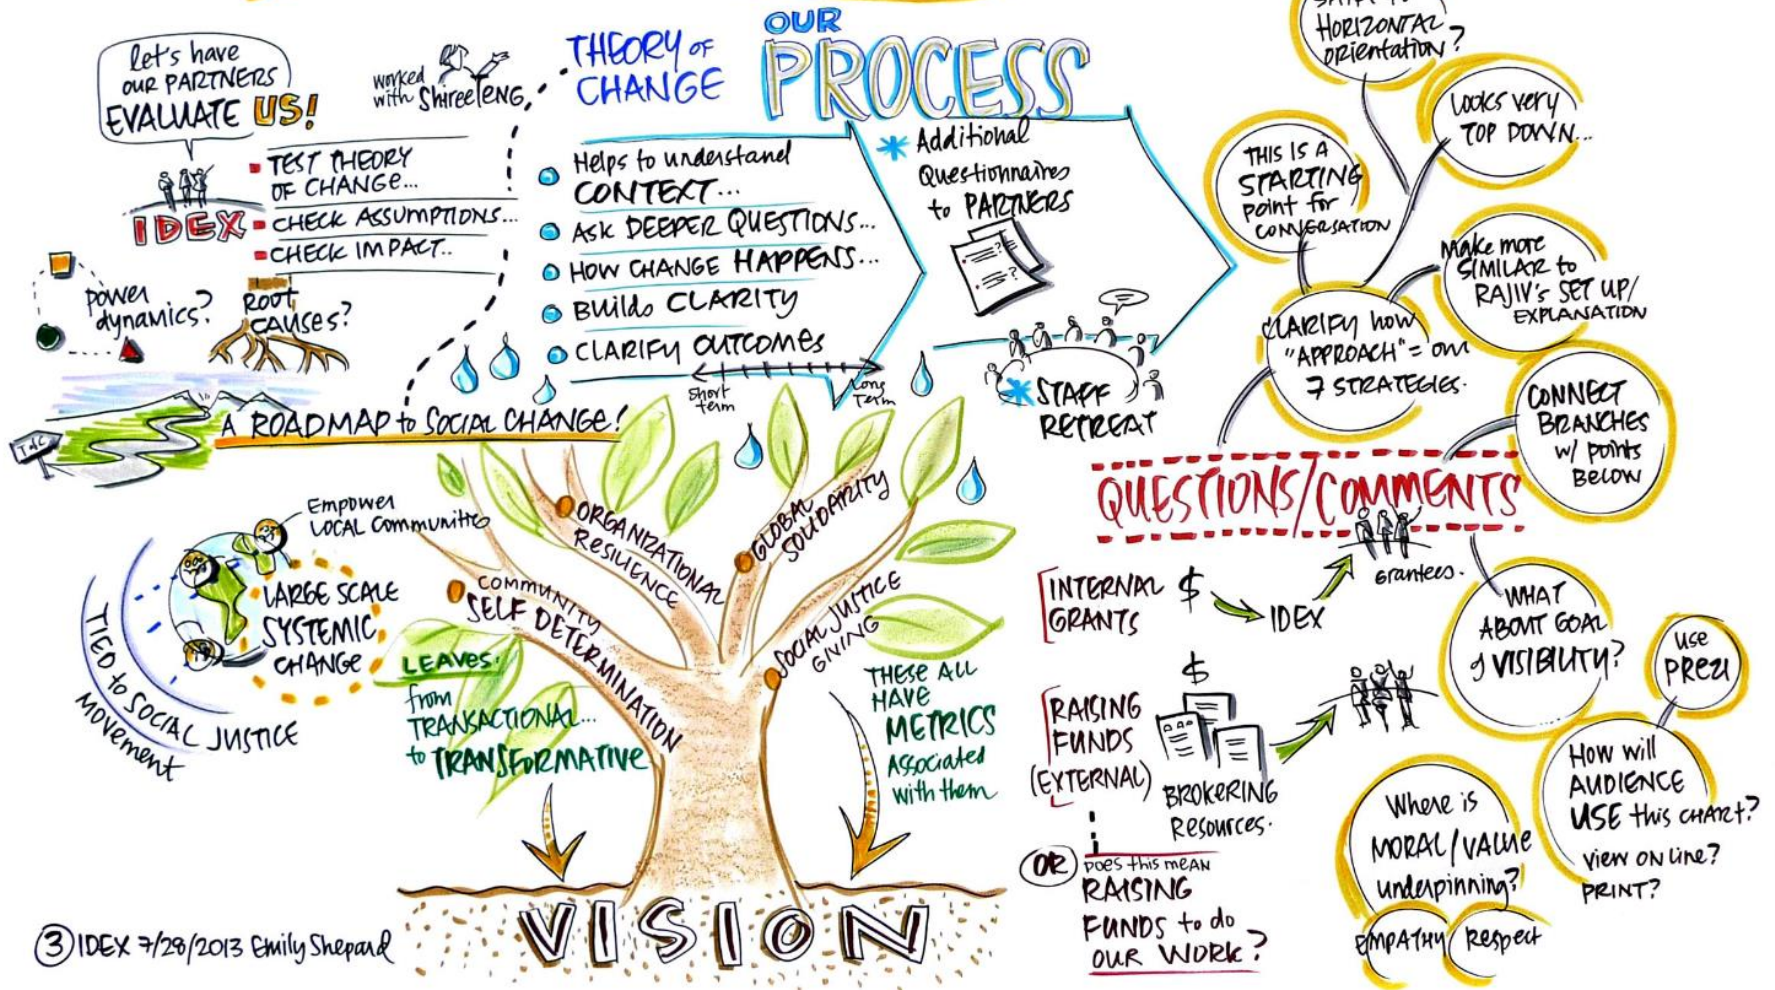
let's have our PARTNERS EVALUATE US!

worked with ShireeTENG

THEORY OF CHANGE

OUR PROCESS

IDEX
TEST THEORY OF CHANGE...
CHECK ASSUMPTIONS...
CHECK IMPACT..

power dynamics?

Root causes?

Helps to understand CONTEXT...
Ask DEEPER QUESTIONS...
HOW CHANGE HAPPENS...
Builds CLARITY
CLARIFY OUTCOMES

Short term

Long Term

Additional Questionnaires to PARTNERS

STAFF RETREAT

TOC

A ROADMAP to SOCIAL CHANGE!

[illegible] HORIZONTAL orientation?

Looks very TOP DOWN...

THIS IS A STARTING point for CONVERSATION

Make more SIMILAR to RAJIV'S SET UP/ EXPLANATION

CLARIFY how "APPROACH" = our 7 STRATEGIES.

CONNECT BRANCHES w/ points Below

QUESTIONS/COMMENTS

Empower LOCAL Communities

LARGE SCALE SYSTEMIC CHANGE

TIED to SOCIAL JUSTICE Movement

COMMUNITY SELF DETERMINATION

ORGANIZATIONAL RESILIENCE

GLOBAL SOLIDARITY

SOCIAL JUSTICE GIVING

LEAVES: from TRANSACTIONAL... to TRANSFORMATIVE

THESE ALL HAVE METRICS Associated with them

VISION

INTERNAL GRANTS $ IDEX grantees.

$

RAISING FUNDS (EXTERNAL)

BROKERING Resources.

OR Does this mean RAISING FUNDS to do OUR WORK?

WHAT ABOUT GOAL of VISIBILITY?

Use Prezi

How will AUDIENCE USE this chart? view on line? PRINT?

Where is MORAL/VALUE underpinning?

EMPATHY

Respect

③ IDEX 7/28/2013 Emily Shepard